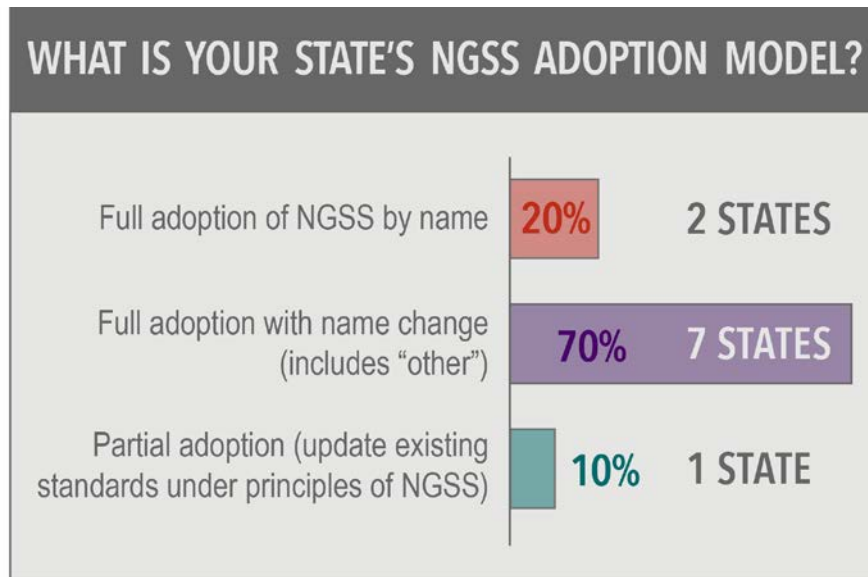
WHAT IS YOUR STATE'S NGSS ADOPTION MODEL?

Full adoption of NGSS by name 20% 2 STATES

Full adoption with name change (includes "other") 70% 7 STATES

Partial adoption (update existing standards under principles of NGSS) 10% 1 STATE